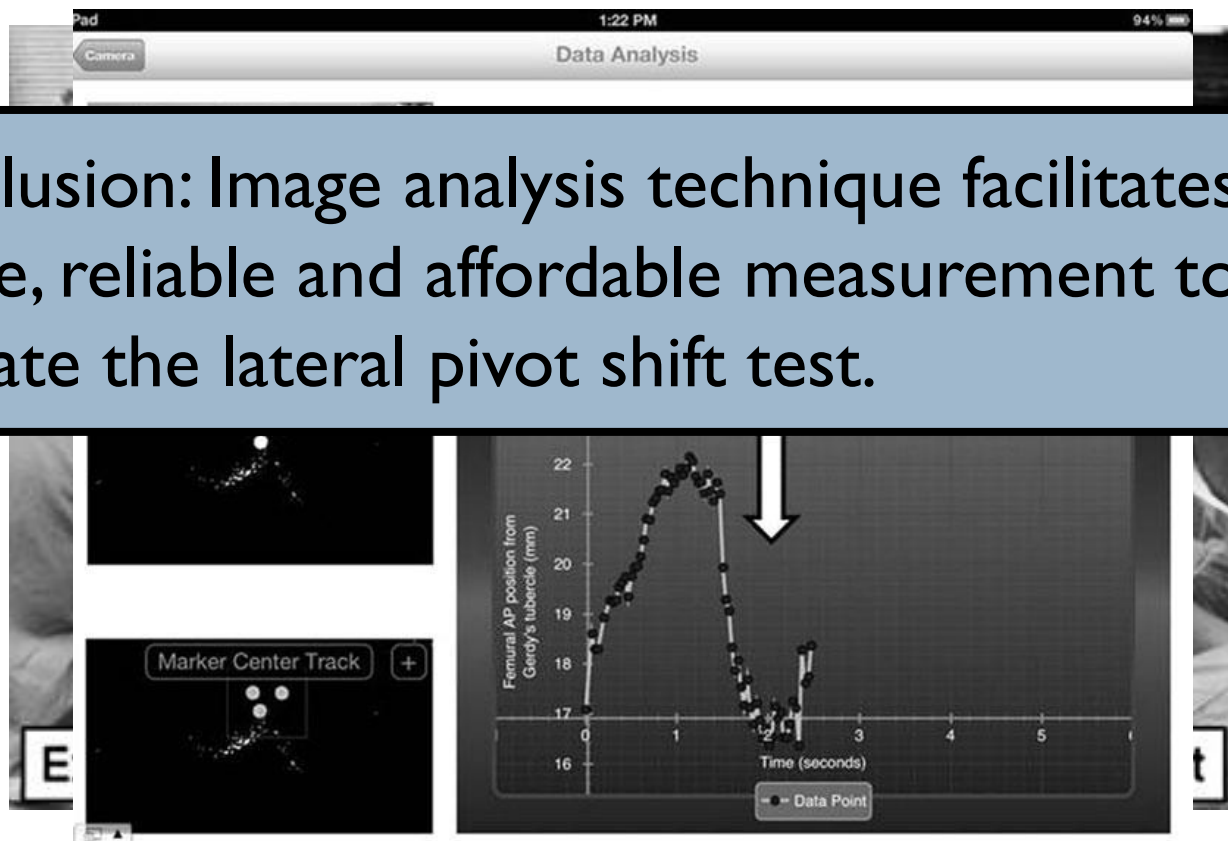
Pad 1:22 PM 94%

Camera

Data Analysis

lusion: Image analysis technique facilitates
e, reliable and affordable measurement to
ate the lateral pivot shift test.

Marker Center Track +

Femural AP position from Gerdy's tubercle (mm)

22

21

20

19

18

17

16

0

1

2

3

4

5

Time (seconds)

Data Point

E

t